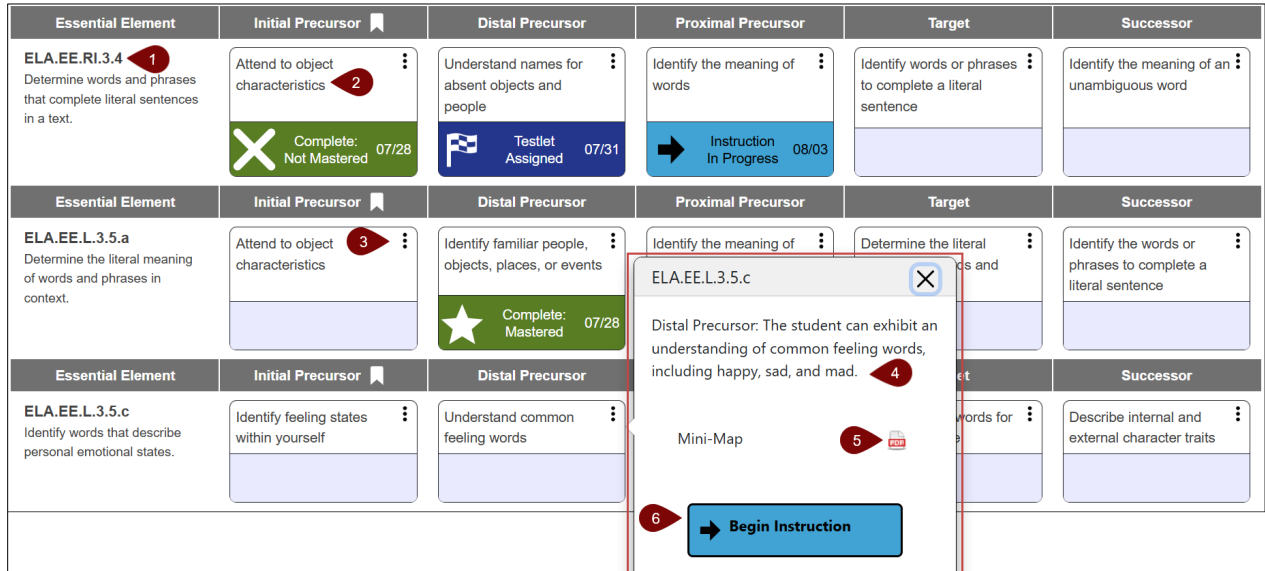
| Essential Element | Initial Precursor | Distal Precursor | Proximal Precursor | Target | Successor |
|---|---|---|---|---|---|
| ELA.EE.RI.3.4 1 Determine words and phrases that complete literal sentences in a text. | Attend to object characteristics 2 Complete: Not Mastered 07/28 | Understand names for absent objects and people Testlet Assigned 07/31 | Identify the meaning of words Instruction In Progress 08/03 | Identify words or phrases to complete a literal sentence | Identify the meaning of an unambiguous word |

| Essential Element | Initial Precursor | Distal Precursor | Proximal Precursor | Target | Successor |
|---|---|---|---|---|---|
| ELA.EE.L.3.5.a Determine the literal meaning of words and phrases in context. | Attend to object 3 characteristics | Identify familiar people, objects, places, or events Complete: Mastered 07/28 | Identify the meaning of | Determine the literal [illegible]ds and | Identify the words or phrases to complete a literal sentence |

| Essential Element | Initial Precursor | Distal Precursor | Proximal Precursor | Target | Successor |
|---|---|---|---|---|---|
| ELA.EE.L.3.5.c Identify words that describe personal emotional states. | Identify feeling states within yourself | Understand common feeling words | | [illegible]et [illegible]words for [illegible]e | Describe internal and external character traits |

ELA.EE.L.3.5.c

Distal Precursor: The student can exhibit an understanding of common feeling words, including happy, sad, and mad. 4

Mini-Map 5

6 Begin Instruction